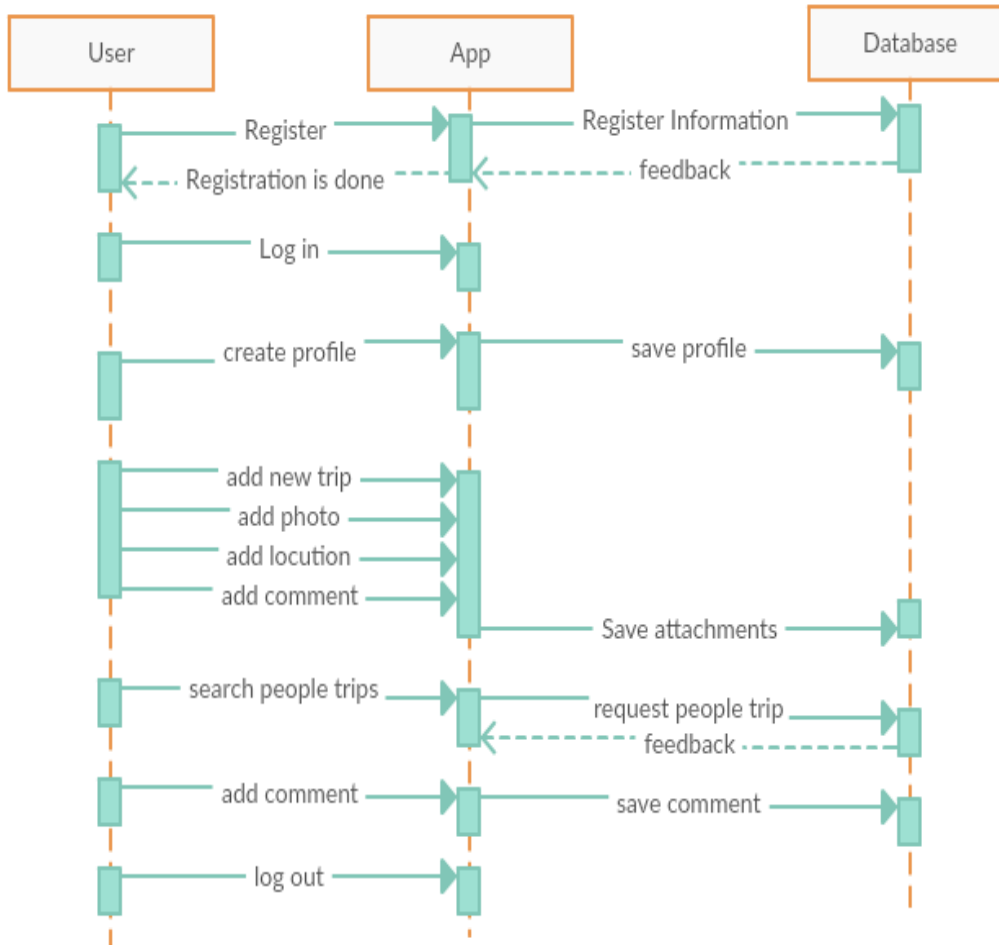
User

App

Database

Register

Register Information

Registration is done

feedback

Log in

create profile

save profile

add new trip

add photo

add locution

add comment

Save attachments

search people trips

request people trip

feedback

add comment

save comment

log out